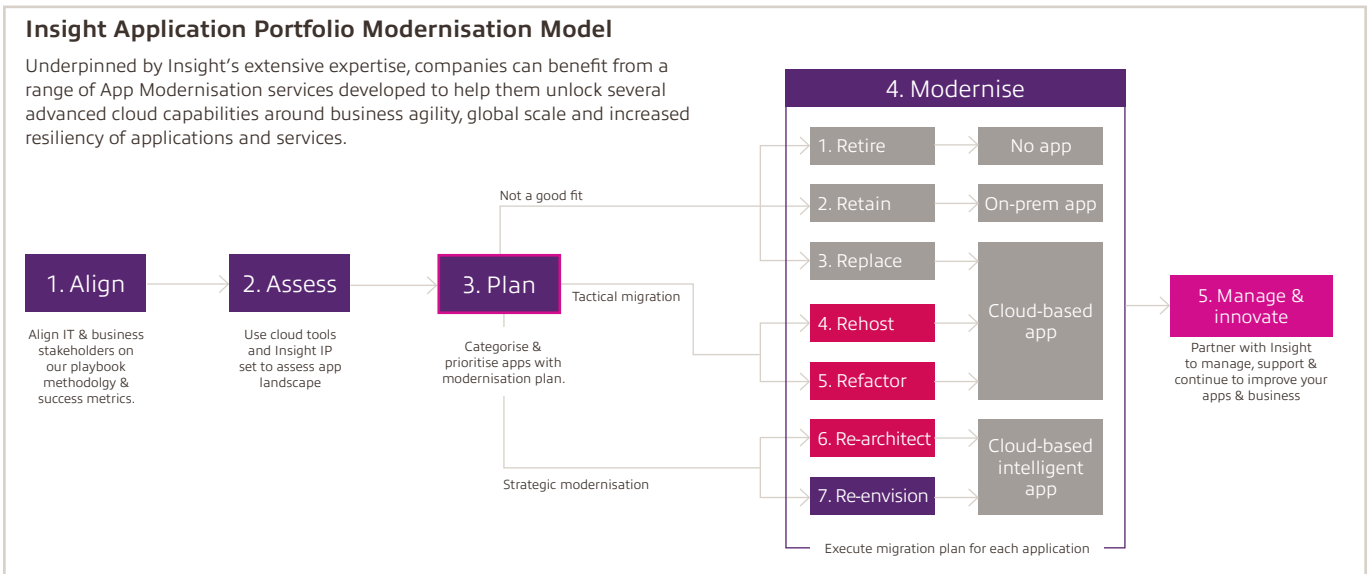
Insight Application Portfolio Modernisation Model

Underpinned by Insight's extensive expertise, companies can benefit from a range of App Modernisation services developed to help them unlock several advanced cloud capabilities around business agility, global scale and increased resiliency of applications and services.

1. Align

Align IT & business stakeholders on our playbook methodolgy & success metrics.

2. Assess

Use cloud tools and Insight IP set to assess app landscape

3. Plan

Categorise & prioritise apps with modernisation plan.

Not a good fit

Tactical migration

Strategic modernisation

4. Modernise

1. Retire
No app

2. Retain
On-prem app

3. Replace

4. Rehost

5. Refactor

Cloud-based app

6. Re-architect

7. Re-envision

Cloud-based intelligent app

Execute migration plan for each application

5. Manage & innovate

Partner with Insight to manage, support & continue to improve your apps & business